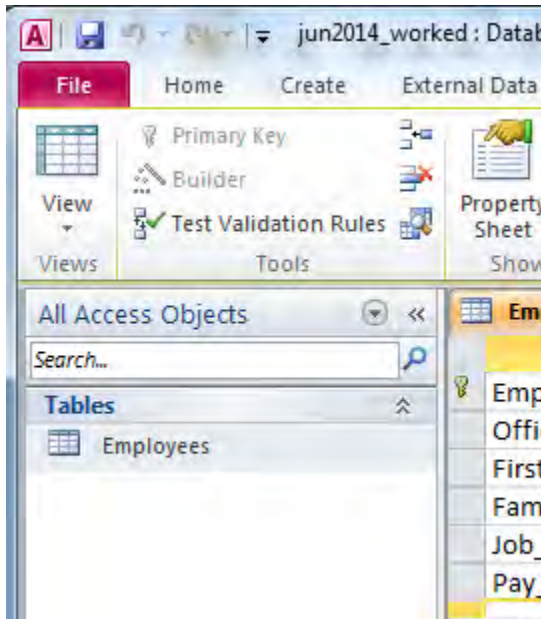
A | jun2014_worked : Datab

File Home Create External Data

View
Views

Primary Key
Builder
Test Validation Rules
Tools

Property Sheet
Show

All Access Objects «

Search...

Tables

Employees

Em

Emp
Offi
First
Fam
Job_
Pay_